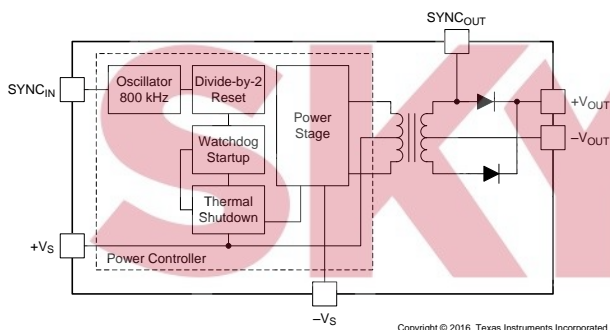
SYNC$_{OUT}$

SYNC$_{IN}$

Oscillator 800 kHz

Divide-by-2 Reset

Power Stage

Watchdog Startup

Thermal Shutdown

+V$_{OUT}$

−V$_{OUT}$

+V$_S$

Power Controller

−V$_S$

Copyright © 2016, Texas Instruments Incorporated